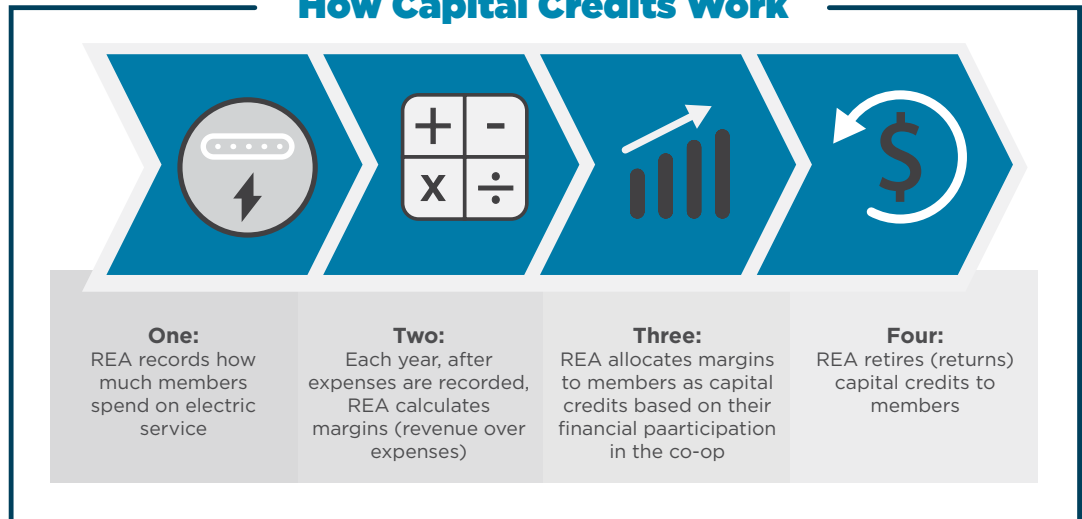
How Capital Credits Work

+ - x ÷

$

One:
REA records how much members spend on electric service

Two:
Each year, after expenses are recorded, REA calculates margins (revenue over expenses)

Three:
REA allocates margins to members as capital credits based on their financial paarticipation in the co-op

Four:
REA retires (returns) capital credits to members